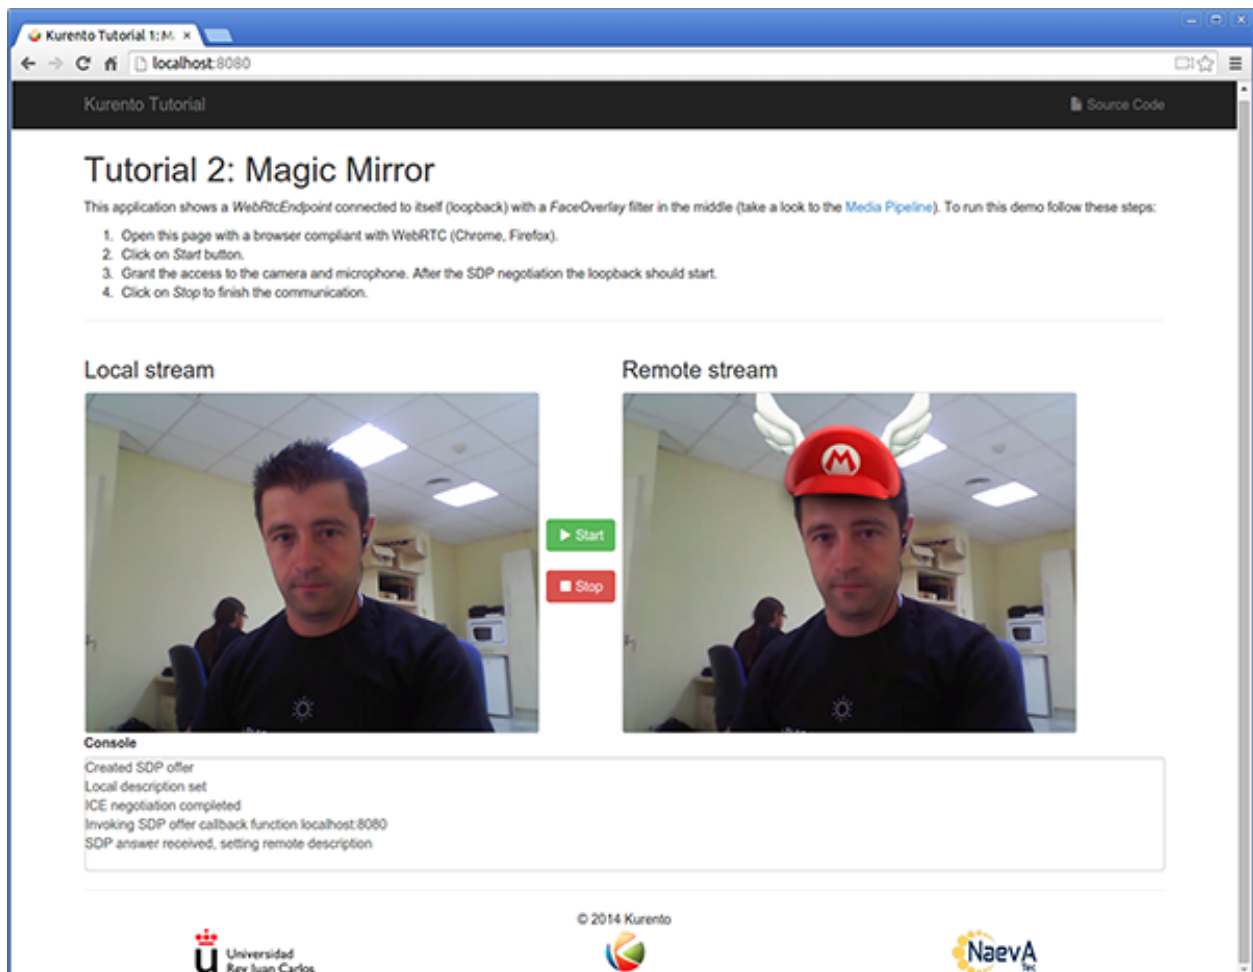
Kurento Tutorial 1: M ×

localhost:8080

Kurento Tutorial

Source Code

Tutorial 2: Magic Mirror

This application shows a WebRtcEndpoint connected to itself (loopback) with a FaceOverlay filter in the middle (take a look to the Media Pipeline). To run this demo follow these steps:

1. Open this page with a browser compliant with WebRTC (Chrome, Firefox).
2. Click on Start button.
3. Grant the access to the camera and microphone. After the SDP negotiation the loopback should start.
4. Click on Stop to finish the communication.

Local stream

Remote stream

Start

Stop

Console

Created SDP offer
Local description set
ICE negotiation completed
Invoking SDP offer callback function localhost:8080
SDP answer received, setting remote description

© 2014 Kurento

Universidad Rey Juan Carlos

NaevA Tec